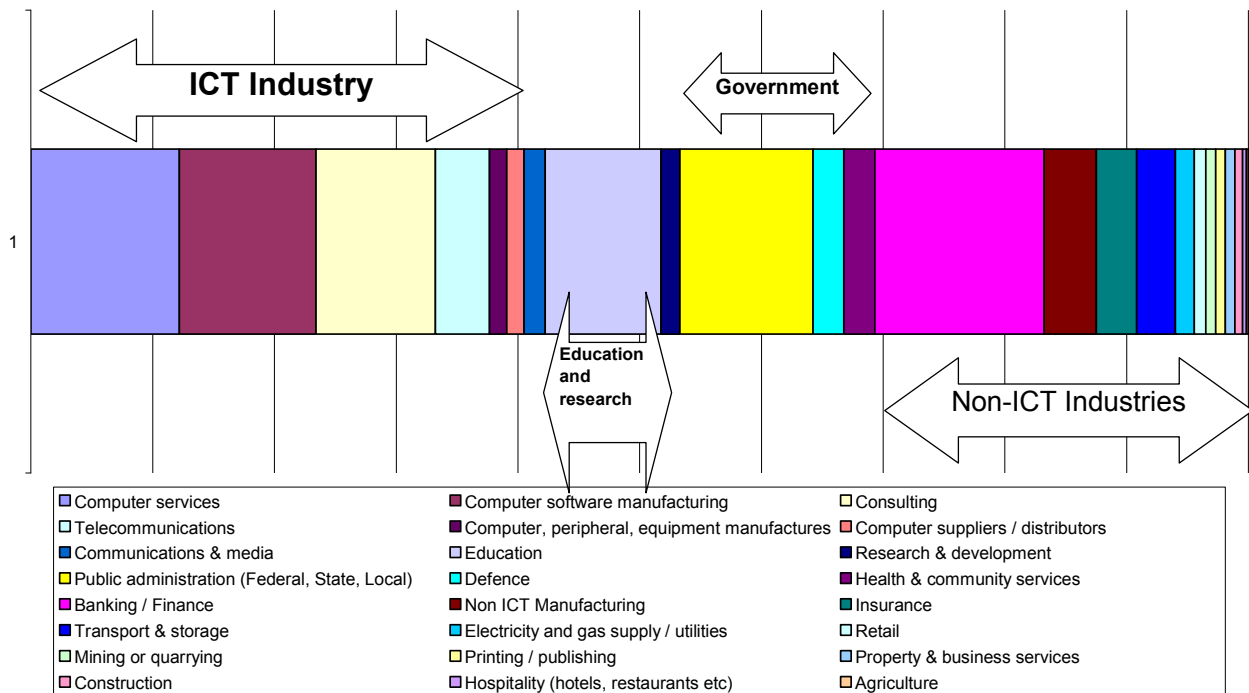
ICT Industry

Government

1

Education and research

Non-ICT Industries

| | | |
|---|---|---|
| Computer services | Computer software manufacturing | Consulting |
| Telecommunications | Computer, peripheral, equipment manufactures | Computer suppliers / distributors |
| Communications & media | Education | Research & development |
| Public administration (Federal, State, Local) | Defence | Health & community services |
| Banking / Finance | Non ICT Manufacturing | Insurance |
| Transport & storage | Electricity and gas supply / utilities | Retail |
| Mining or quarrying | Printing / publishing | Property & business services |
| Construction | Hospitality (hotels, restaurants etc) | Agriculture |